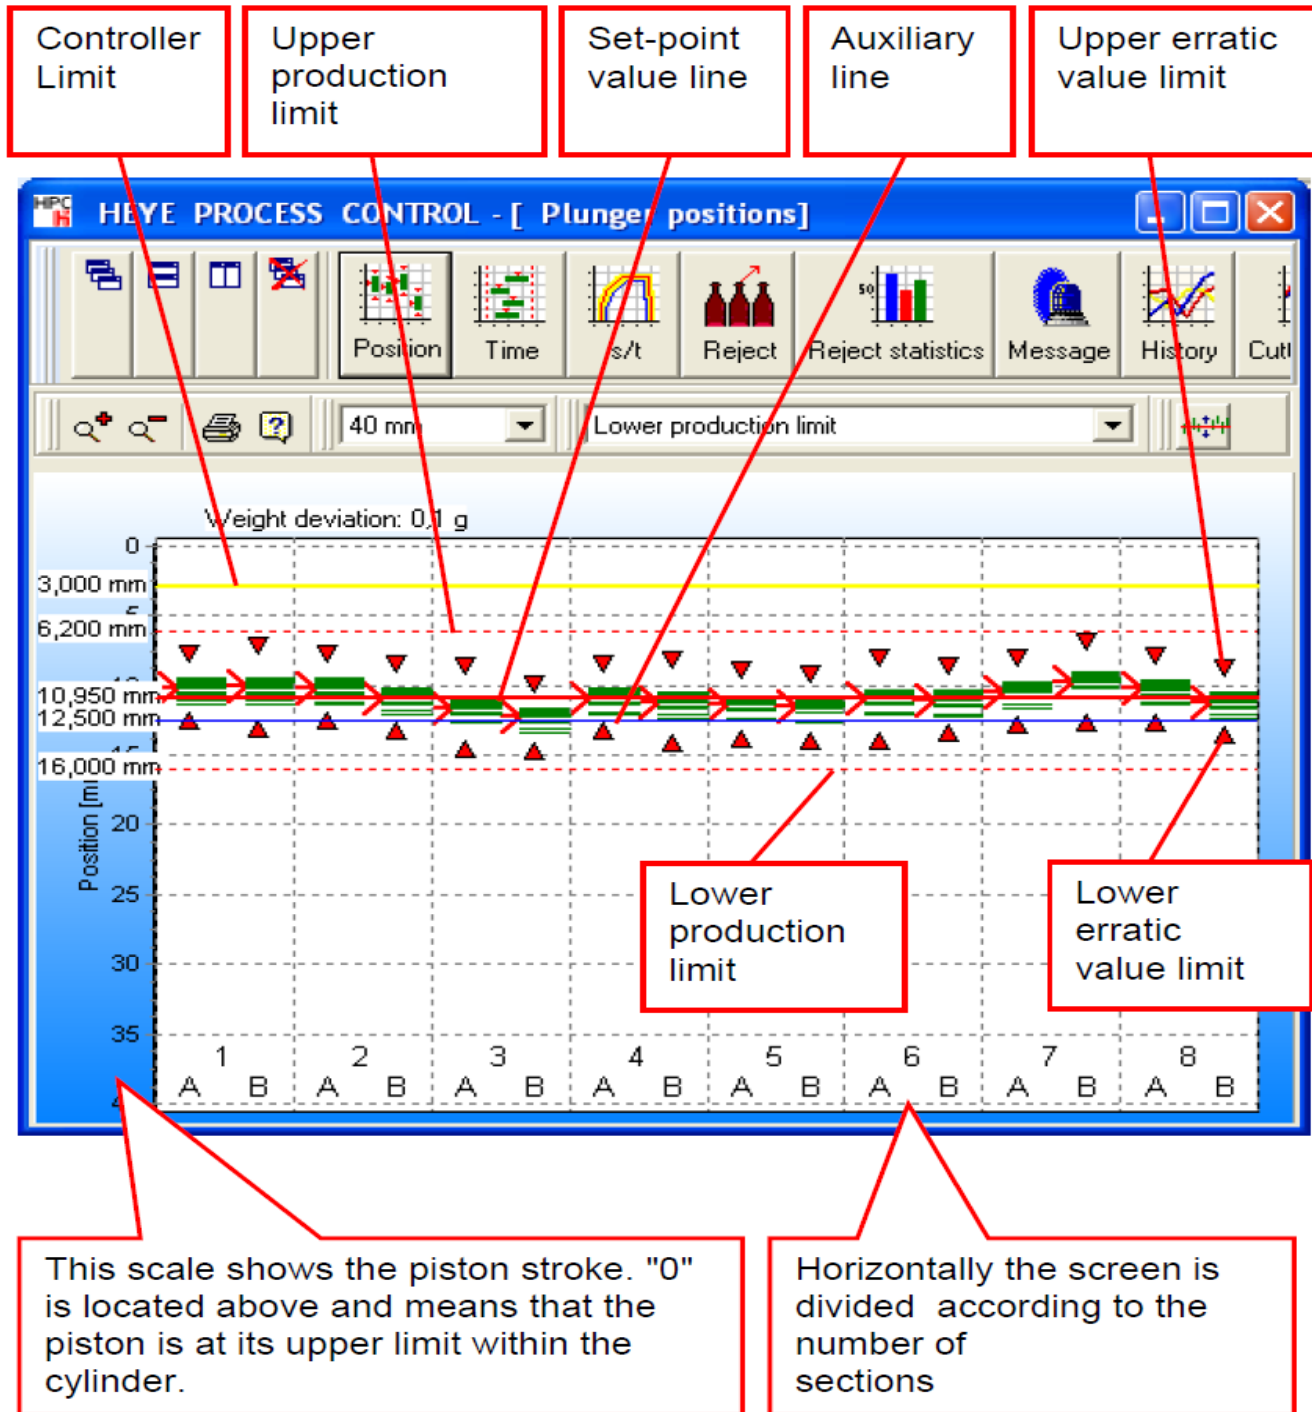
Controller Limit

Upper production limit

Set-point value line

Auxiliary line

Upper erratic value limit

HPC HEYE PROCESS CONTROL - [ Plunger positions]

Position

Time

s/t

Reject

Reject statistics

Message

History

Cut

40 mm

Lower production limit

Weight deviation: 0,1 g

0

3,000 mm

6,200 mm

10,950 mm

12,500 mm

16,000 mm

20

25

30

35

Position [m

| 1 | | 2 | | 3 | | 4 | | 5 | | 6 | | 7 | | 8 | |
|---|---|---|---|---|---|---|---|---|---|---|---|---|---|---|---|
| A | B | A | B | A | B | A | B | A | B | A | B | A | B | A | B |

Lower production limit

Lower erratic value limit

This scale shows the piston stroke. "0" is located above and means that the piston is at its upper limit within the cylinder.

Horizontally the screen is divided according to the number of sections